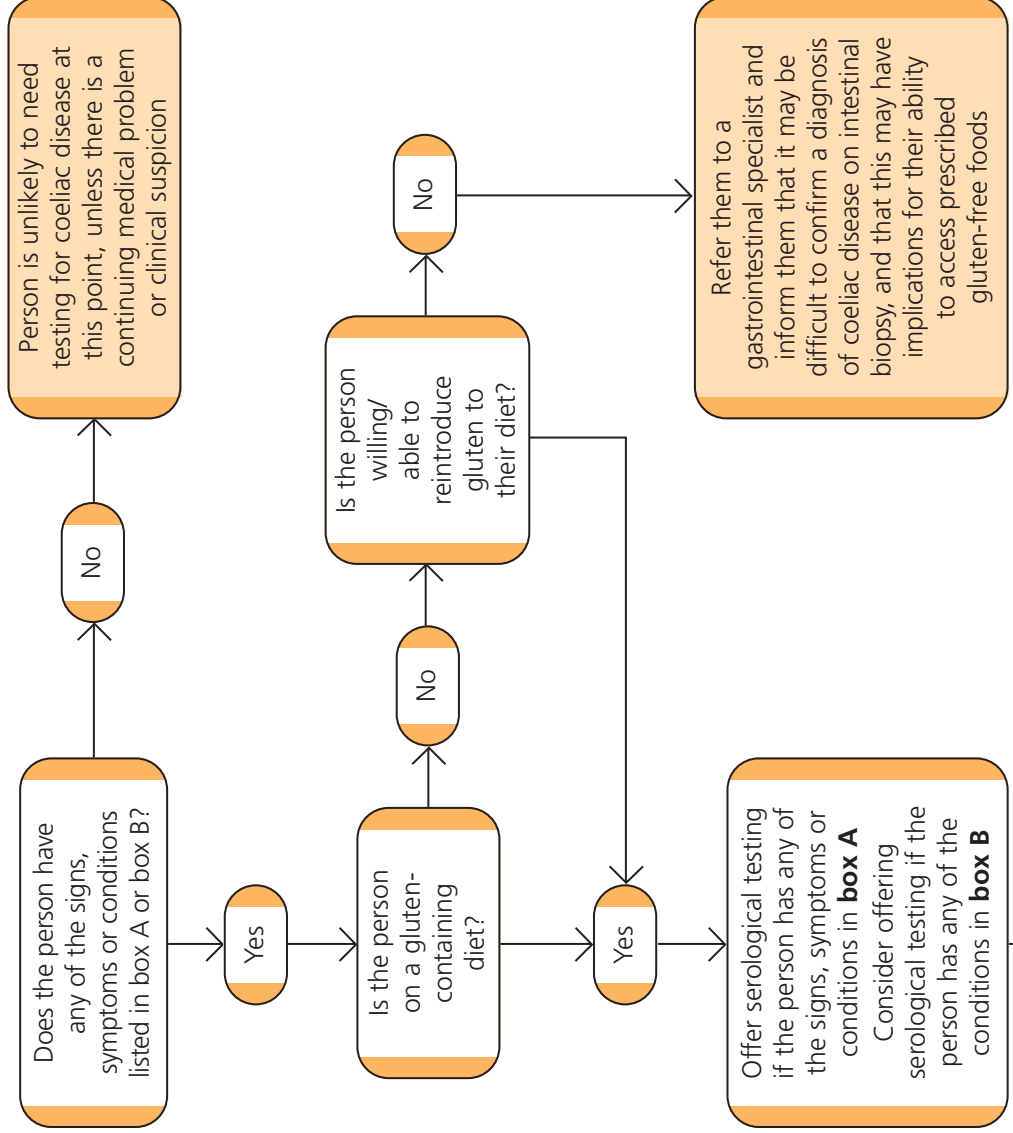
Does the person have any of the signs, symptoms or conditions listed in box A or box B?

No

Person is unlikely to need testing for coeliac disease at this point, unless there is a continuing medical problem or clinical suspicion

Yes

Is the person on a gluten-containing diet?

No

Is the person willing/ able to reintroduce gluten to their diet?

No

Refer them to a gastrointestinal specialist and inform them that it may be difficult to confirm a diagnosis of coeliac disease on intestinal biopsy, and that this may have implications for their ability to access prescribed gluten-free foods

Yes

Offer serological testing if the person has any of the signs, symptoms or conditions in **box A**
Consider offering serological testing if the person has any of the conditions in **box B**